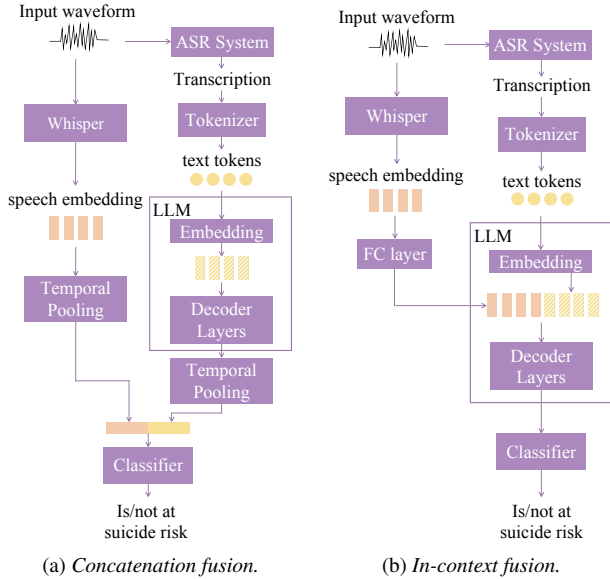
Input waveform

ASR System

Transcription

Whisper

Tokenizer

text tokens

speech embedding

LLM

Embedding

Temporal Pooling

Decoder Layers

Temporal Pooling

Classifier

Is/not at suicide risk

(a) *Concatenation fusion.*

Input waveform

ASR System

Transcription

Whisper

Tokenizer

speech embedding

text tokens

FC layer

LLM

Embedding

Decoder Layers

Classifier

Is/not at suicide risk

(b) *In-context fusion.*